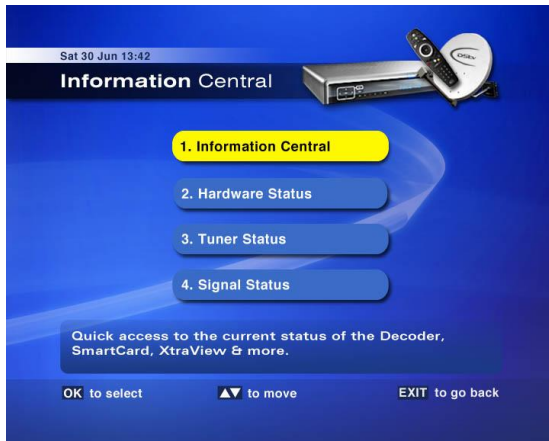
Sat 30 Jun 13:42

Information Central

DStv

1. Information Central

2. Hardware Status

3. Tuner Status

4. Signal Status

Quick access to the current status of the Decoder, SmartCard, XtraView & more.

OK to select

▲▼ to move

EXIT to go back